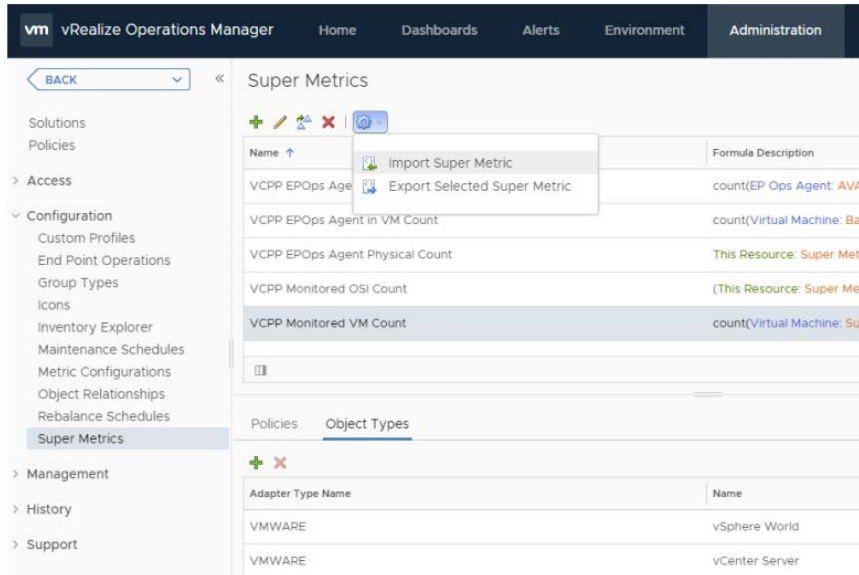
vm vRealize Operations Manager

Home Dashboards Alerts Environment Administration

BACK

Solutions
Policies

> Access

Configuration
Custom Profiles
End Point Operations
Group Types
Icons
Inventory Explorer
Maintenance Schedules
Metric Configurations
Object Relationships
Rebalance Schedules
Super Metrics

> Management

> History

> Support

Super Metrics

Import Super Metric
Export Selected Super Metric

| Name ↑ | Formula Description |
|---|---|
| VCPP EPOps Age | count(EP Ops Agent: AVA |
| VCPP EPOps Agent in VM Count | count(Virtual Machine: Ba |
| VCPP EPOps Agent Physical Count | This Resource: Super Met |
| VCPP Monitored OSI Count | (This Resource: Super Me |
| VCPP Monitored VM Count | count(Virtual Machine: Su |

Policies Object Types

| Adapter Type Name | Name |
|---|---|
| VMWARE | vSphere World |
| VMWARE | vCenter Server |